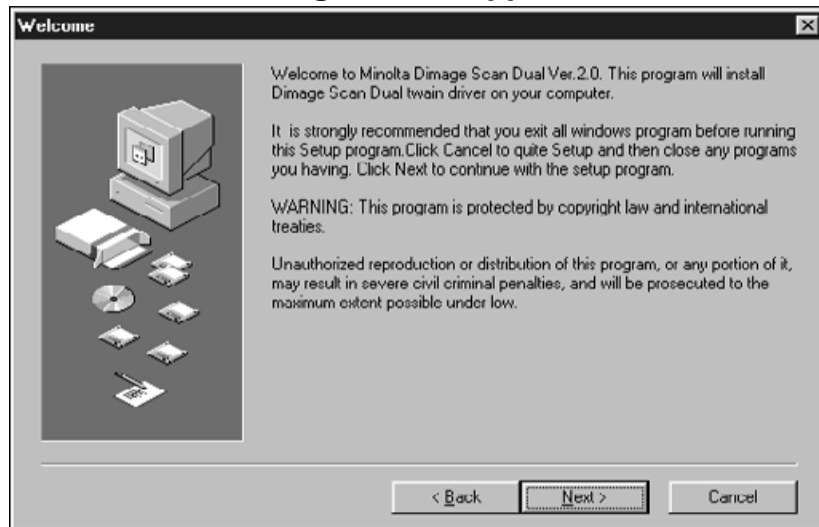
Welcome

Welcome to Minolta Dimage Scan Dual Ver.2.0. This program will install Dimage Scan Dual twain driver on your computer.

It is strongly recommended that you exit all windows program before running this Setup program.Click Cancel to quite Setup and then close any programs you having. Click Next to continue with the setup program.

WARNING: This program is protected by copyright law and international treaties.

Unauthorized reproduction or distribution of this program, or any portion of it, may result in severe civil criminal penalties, and will be prosecuted to the maximum extent possible under low.

< Back Next > Cancel